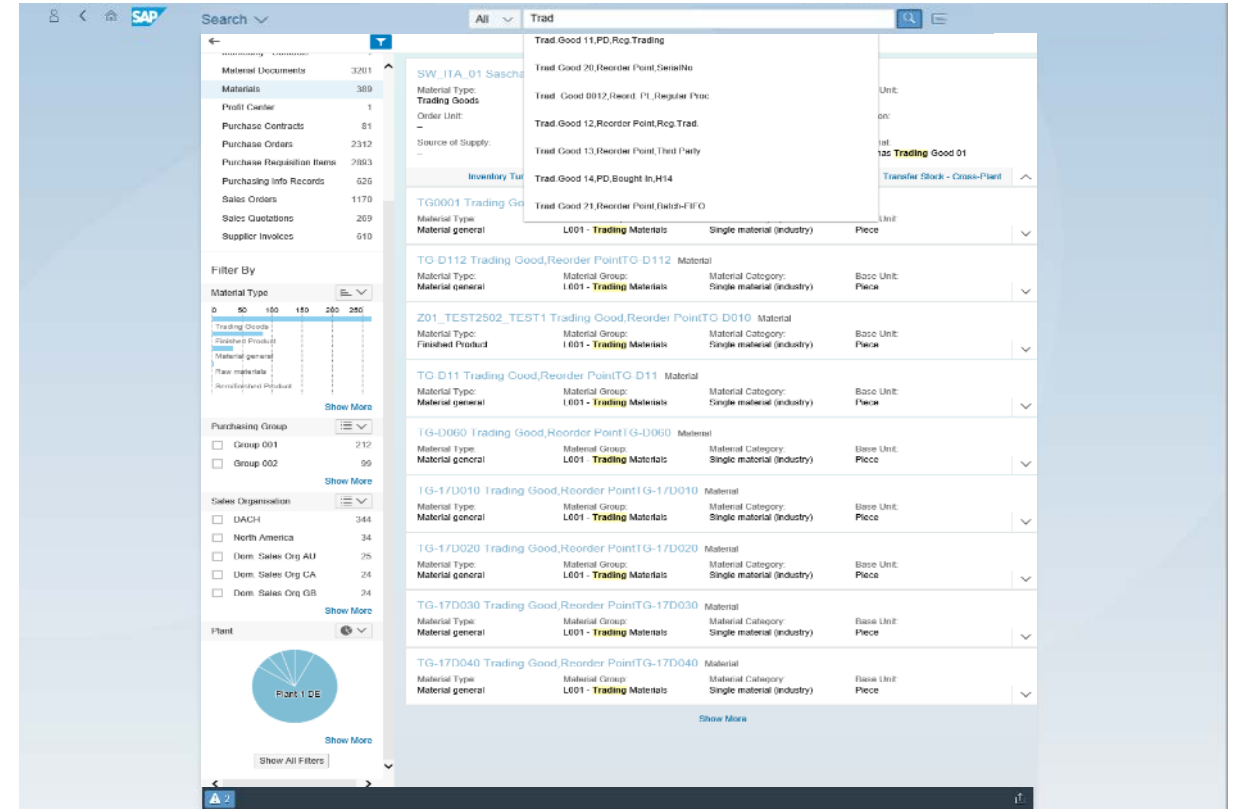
SAP Search

All Trad

Trad.Good 11,PD,Reg.Trading
Trad.Good 20,Reorder Point,SerialNo
Trad. Good 0012,Reord. Pt.,Regular Proc
Trad.Good 12,Reorder Point,Reg.Trad.
Trad.Good 13,Reorder Point,Third Party
Trad.Good 14,PD,Bought In,H14
Trad.Good 21,Reorder Point,Batch-FIFO

Material Documents 3201
Materials 389
Profit Center 1
Purchase Contracts 81
Purchase Orders 2312
Purchase Requisition Items 2893
Purchasing Info Records 626
Sales Orders 1170
Sales Quotations 269
Supplier Invoices 610

Filter By

Material Type

0 50 100 150 200 250
Trading Goods
Finished Product
Material general
Raw materials
Semifinished Product

Show More

Purchasing Group
Group 001 212
Group 002 99
Show More

Sales Organisation
DACH 344
North America 34
Dom. Sales Org AU 25
Dom. Sales Org CA 24
Dom. Sales Org GB 24
Show More

Plant
Plant 1 DE
Show More
Show All Filters

SW_ITA_01 Sascha
Material Type: Trading Goods
Order Unit: –
Source of Supply: –
Unit:
on:
ial:
nas Trading Good 01
Inventory Tur
Transfer Stock - Cross-Plant

TG0001 Trading Go
Material Type: Material general
L001 - Trading Materials
Single material (industry)
Unit: Piece

TG-D112 Trading Good,Reorder PointTG-D112 Material
Material Type: Material general
Material Group: L001 - Trading Materials
Material Category: Single material (industry)
Base Unit: Piece

Z01_TEST2502_TEST1 Trading Good,Reorder PointTG-D010 Material
Material Type: Finished Product
Material Group: L001 - Trading Materials
Material Category: Single material (industry)
Base Unit: Piece

TG-D11 Trading Good,Reorder PointTG-D11 Material
Material Type: Material general
Material Group: L001 - Trading Materials
Material Category: Single material (industry)
Base Unit: Piece

TG-D060 Trading Good,Reorder PointTG-D060 Material
Material Type: Material general
Material Group: L001 - Trading Materials
Material Category: Single material (industry)
Base Unit: Piece

TG-17D010 Trading Good,Reorder PointTG-17D010 Material
Material Type: Material general
Material Group: L001 - Trading Materials
Material Category: Single material (industry)
Base Unit: Piece

TG-17D020 Trading Good,Reorder PointTG-17D020 Material
Material Type: Material general
Material Group: L001 - Trading Materials
Material Category: Single material (industry)
Base Unit: Piece

TG-17D030 Trading Good,Reorder PointTG-17D030 Material
Material Type: Material general
Material Group: L001 - Trading Materials
Material Category: Single material (industry)
Base Unit: Piece

TG-17D040 Trading Good,Reorder PointTG-17D040 Material
Material Type: Material general
Material Group: L001 - Trading Materials
Material Category: Single material (industry)
Base Unit: Piece

Show More

2